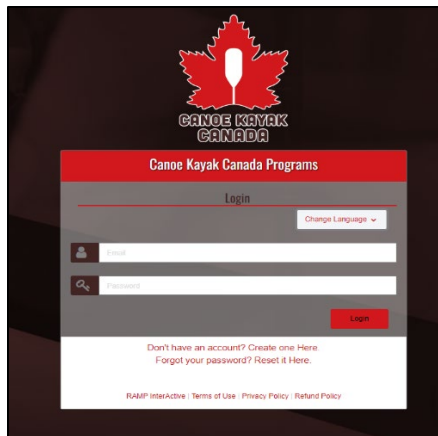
CANOE KAYAK
CANADA

Canoe Kayak Canada Programs

Login

Change Language

Email

Password

Login

Don't have an account? Create one Here
Forgot your password? Reset it Here.

RAMP InterActive | Terms of Use | Privacy Policy | Refund Policy